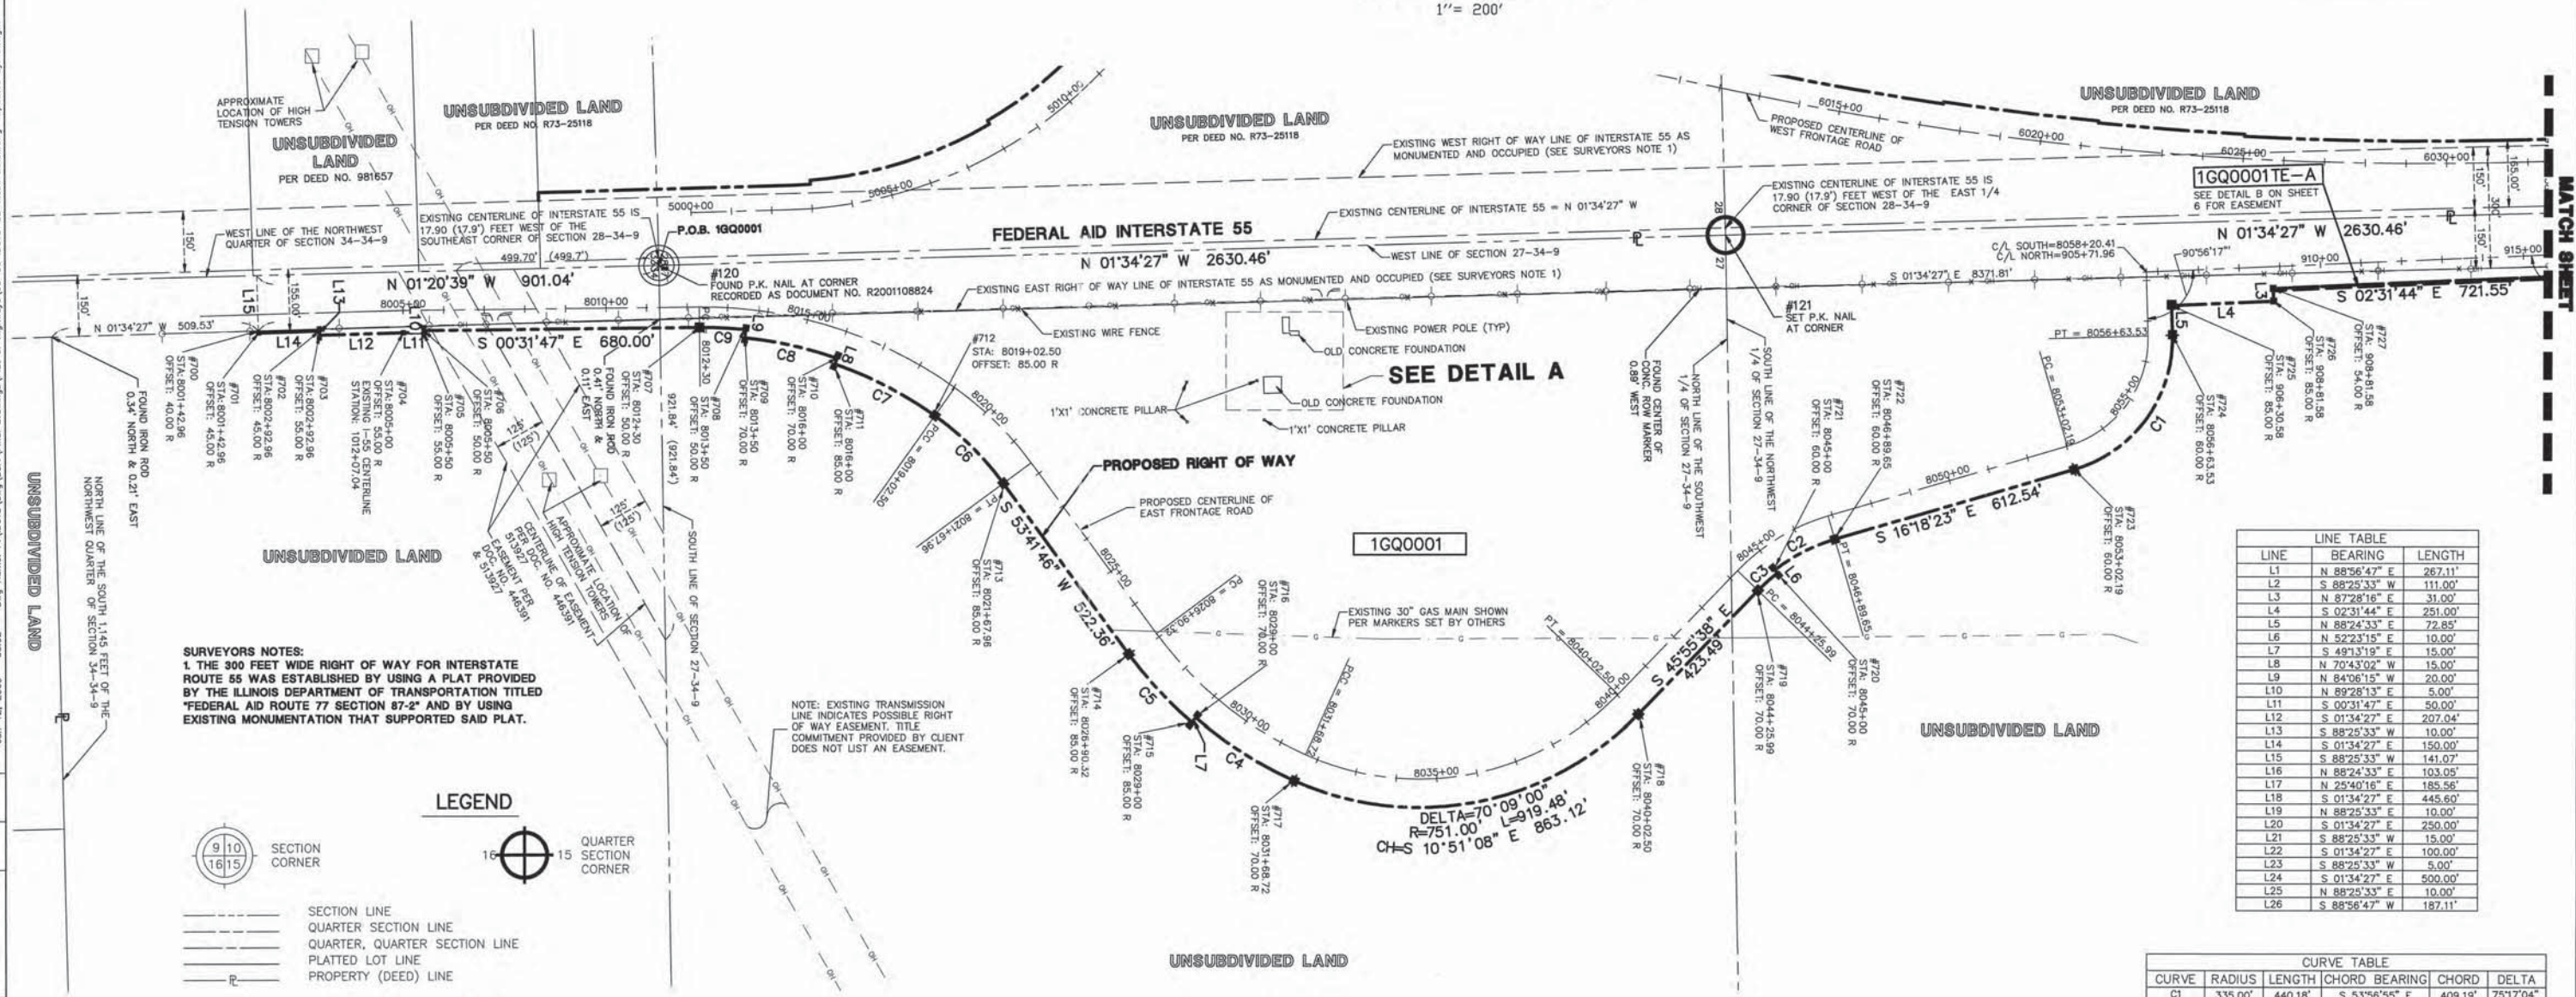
1"= 200'

APPROXIMATE LOCATION OF HIGH TENSION TOWERS

UNSUBDIVIDED LAND
PER DEED NO. 981657

UNSUBDIVIDED LAND
PER DEED NO. R73-25118

UNSUBDIVIDED LAND
PER DEED NO. R73-25118

UNSUBDIVIDED LAND
PER DEED NO. R73-25118

5010+00
5005+00
5000+00
6015+00
6020+00
6025+00
6030+00

PROPOSED CENTERLINE OF WEST FRONTAGE ROAD

EXISTING WEST RIGHT OF WAY LINE OF INTERSTATE 55 AS MONUMENTED AND OCCUPIED (SEE SURVEYORS NOTE 1)

EXISTING CENTERLINE OF INTERSTATE 55 IS 17.90 (17.9') FEET WEST OF THE EAST 1/4 CORNER OF SECTION 28-34-9

1GQ0001TE-A
SEE DETAIL B ON SHEET 6 FOR EASEMENT

MATCH SHEET

WEST LINE OF THE NORTHWEST QUARTER OF SECTION 34-34-9

EXISTING CENTERLINE OF INTERSTATE 55 IS 17.90 (17.9') FEET WEST OF THE SOUTHEAST CORNER OF SECTION 28-34-9

P.O.B. 1GQ0001

FEDERAL AID INTERSTATE 55

EXISTING CENTERLINE OF INTERSTATE 55 = N 01°34'27" W

WEST LINE OF SECTION 27-34-9

N 01°34'27" W 2630.46'

N 01°34'27" W 2630.46'

C/L SOUTH=8058+20.41
C/L NORTH=905+71.96

90°56'17"

150'
150'
155.00'
30'
150'
150'
155.00'

499.70' (499.7')

#120
FOUND P.K. NAIL AT CORNER RECORDED AS DOCUMENT NO. R2001108824

EXISTING EAST RIGHT OF WAY LINE OF INTERSTATE 55 AS MONUMENTED AND OCCUPIED (SEE SURVEYORS NOTE 1)

N 01°20'39" W 901.04'

S 01°34'27" E 8371.81'

910+00
915+00

S 02°31'44" E 721.55'

#121
SET P.K. NAIL AT CORNER

28
27

N 01°34'27" W 509.53'

8005+00
8010+00
8015+00

L15 L13 L14 L12 L10 L11

S 00°31'47" E 680.00'

C9 C8 L8 C7 C6 C5 C4 C3 C2 C1 L9 L7 L6 L5 L4 L3

EXISTING WIRE FENCE

EXISTING POWER POLE (TYP)

OLD CONCRETE FOUNDATION

SEE DETAIL A

OLD CONCRETE FOUNDATION

1'X1' CONCRETE PILLAR

1'X1' CONCRETE PILLAR

PT = 8056+63.53

#712
STA: 8019+02.50
OFFSET: 85.00 R

FOUND IRON ROD 0.34' NORTH & 0.21' EAST

#700 STA:8001+42.96 OFFSET: 40.00 R

#701 STA:8001+42.96 OFFSET: 45.00 R

#702 STA:8002+92.96 OFFSET: 45.00 R

#703 STA:8002+92.96 OFFSET: 55.00 R

#704 STA:8005+00 OFFSET: 55.00 R EXISTING I-55 CENTERLINE STATION: 1012+07.04

#705 STA: 8005+50 OFFSET: 55.00 R

#706 STA: 8005+50 OFFSET: 50.00 R

FOUND IRON ROD 0.41' NORTH & 0.11' EAST

#707 STA: 8012+30 OFFSET: 50.00 R

8012+30

921.84' (921.84')

#708 STA: 8013+50 OFFSET: 50.00 R

#709 STA: 8013+50 OFFSET: 70.00 R

#710 STA: 8016+00 OFFSET: 70.00 R

#711 STA: 8016+00 OFFSET: 85.00 R

8020+00

PC = 8019+02.50

PT = 8021+67.96

S 53°41'46" W 522.36'

#713 STA: 8021+67.96 OFFSET: 85.00 R

PROPOSED RIGHT OF WAY

PROPOSED CENTERLINE OF EAST FRONTAGE ROAD

8025+00

PC = 8026+90.32

#716 STA: 8029+00 OFFSET: 70.00 R

1GQ0001

EXISTING 30" GAS MAIN SHOWN PER MARKERS SET BY OTHERS

FOUND CENTER OF CONC. ROW MARKER 0.89' WEST

NORTH LINE OF THE SOUTHWEST 1/4 OF SECTION 27-34-9

SOUTH LINE OF THE NORTHWEST 1/4 OF SECTION 27-34-9

#721 STA: 8045+00 OFFSET: 60.00 R

#722 STA: 8046+89.65 OFFSET: 60.00 R

PC = 8053+02.19

8055+00

8050+00

#724 STA: 8056+63.53 OFFSET: 60.00 R

#725 STA: 906+30.58 OFFSET: 85.00 R

#726 STA: 908+81.58 OFFSET: 85.00 R

#727 STA: 908+81.58 OFFSET: 54.00 R

#723 STA: 8053+02.19 OFFSET: 60.00 R

S 16°18'23" E 612.54'

8045+00

PT = 8046+89.65

PC = 8044+25.99

S 45°55'38" E 423.49'

PT = 8040+02.50

#719 STA: 8044+25.99 OFFSET: 70.00 R

#720 STA: 8045+00 OFFSET: 70.00 R

UNSUBDIVIDED LAND

125' (125')
125' (125')

EASEMENT PER DOC. NO. 446391 & 513927

CENTERLINE OF EASEMENT PER DOC. NO. 446391 513927

APPROXIMATE LOCATION OF HIGH TENSION TOWERS

SOUTH LINE OF SECTION 27-34-9

UNSUBDIVIDED LAND

NORTH LINE OF THE SOUTH 1,145 FEET OF THE NORTHWEST QUARTER OF SECTION 34-34-9

UNSUBDIVIDED LAND

SURVEYORS NOTES:
1. THE 300 FEET WIDE RIGHT OF WAY FOR INTERSTATE ROUTE 55 WAS ESTABLISHED BY USING A PLAT PROVIDED BY THE ILLINOIS DEPARTMENT OF TRANSPORTATION TITLED "FEDERAL AID ROUTE 77 SECTION 87-2" AND BY USING EXISTING MONUMENTATION THAT SUPPORTED SAID PLAT.

NOTE: EXISTING TRANSMISSION LINE INDICATES POSSIBLE RIGHT OF WAY EASEMENT. TITLE COMMITMENT PROVIDED BY CLIENT DOES NOT LIST AN EASEMENT.

#714 STA: 8026+90.32 OFFSET: 85.00 R

#715 STA: 8029+00 OFFSET: 85.00 R

8030+00

PCC = 8031+68.72

8035+00

#717 STA: 8031+68.72 OFFSET: 70.00 R

DELTA=70°09'00"
R=751.00' L=919.48'
CH=S 10°51'08" E 863.12'

#718 STA: 8040+02.50 OFFSET: 70.00 R

LEGEND

9 10
16 15
SECTION CORNER

16 15
QUARTER SECTION CORNER

SECTION LINE
QUARTER SECTION LINE
QUARTER, QUARTER SECTION LINE
PLATTED LOT LINE
PROPERTY (DEED) LINE

UNSUBDIVIDED LAND

| LINE TABLE | | |
|---|---|---|
| LINE | BEARING | LENGTH |
| L1 | N 88°56'47" E | 267.11' |
| L2 | S 88°25'33" W | 111.00' |
| L3 | N 87°28'16" E | 31.00' |
| L4 | S 02°31'44" E | 251.00' |
| L5 | N 88°24'33" E | 72.85' |
| L6 | N 52°23'15" E | 10.00' |
| L7 | S 49°13'19" E | 15.00' |
| L8 | N 70°43'02" W | 15.00' |
| L9 | N 84°06'15" W | 20.00' |
| L10 | N 89°28'13" E | 5.00' |
| L11 | S 00°31'47" E | 50.00' |
| L12 | S 01°34'27" E | 207.04' |
| L13 | S 88°25'33" W | 10.00' |
| L14 | S 01°34'27" E | 150.00' |
| L15 | S 88°25'33" W | 141.07' |
| L16 | N 88°24'33" E | 103.05' |
| L17 | N 25°40'16" E | 185.56' |
| L18 | S 01°34'27" E | 445.60' |
| L19 | N 88°25'33" E | 10.00' |
| L20 | S 01°34'27" E | 250.00' |
| L21 | S 88°25'33" W | 15.00' |
| L22 | S 01°34'27" E | 100.00' |
| L23 | S 88°25'33" W | 5.00' |
| L24 | S 01°34'27" E | 500.00' |
| L25 | N 88°25'33" E | 10.00' |
| L26 | S 88°56'47" W | 187.11' |

| CURVE TABLE | | | | | |
|---|---|---|---|---|---|
| CURVE | RADIUS | LENGTH | CHORD BEARING | CHORD | DELTA |
| C1 | 335.00' | 440.18' | S 53°56'55" E | 409.19' | 75°17'04" |